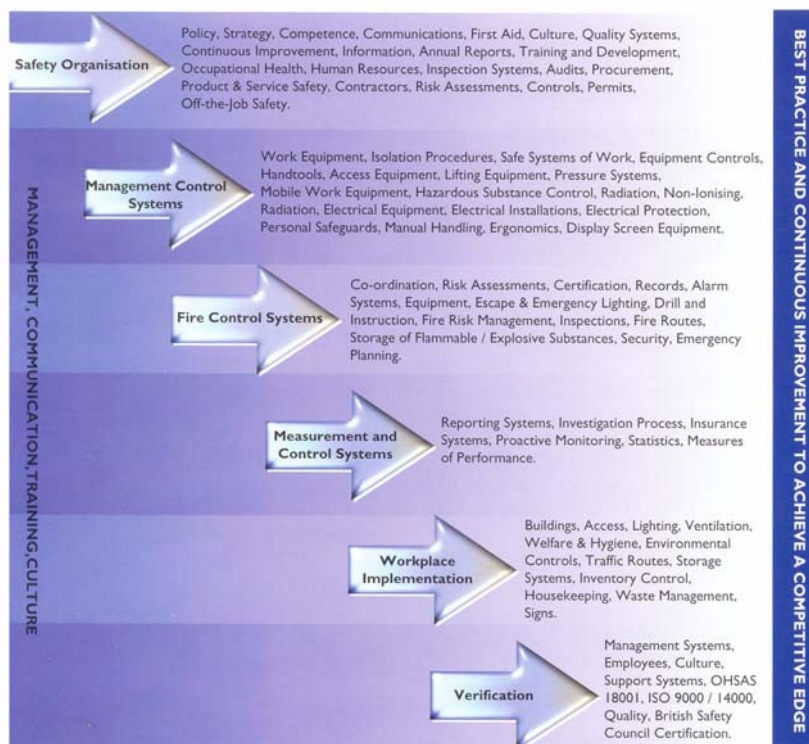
Safety Organisation

Policy, Strategy, Competence, Communications, First Aid, Culture, Quality Systems, Continuous Improvement, Information, Annual Reports, Training and Development, Occupational Health, Human Resources, Inspection Systems, Audits, Procurement, Product & Service Safety, Contractors, Risk Assessments, Controls, Permits, Off-the-Job Safety.

Management Control Systems

Work Equipment, Isolation Procedures, Safe Systems of Work, Equipment Controls, Handtools, Access Equipment, Lifting Equipment, Pressure Systems, Mobile Work Equipment, Hazardous Substance Control, Radiation, Non-Ionising, Radiation, Electrical Equipment, Electrical Installations, Electrical Protection, Personal Safeguards, Manual Handling, Ergonomics, Display Screen Equipment.

Fire Control Systems

Co-ordination, Risk Assessments, Certification, Records, Alarm Systems, Equipment, Escape & Emergency Lighting, Drill and Instruction, Fire Risk Management, Inspections, Fire Routes, Storage of Flammable / Explosive Substances, Security, Emergency Planning.

Measurement and Control Systems

Reporting Systems, Investigation Process, Insurance Systems, Proactive Monitoring, Statistics, Measures of Performance.

Workplace Implementation

Buildings, Access, Lighting, Ventilation, Welfare & Hygiene, Environmental Controls, Traffic Routes, Storage Systems, Inventory Control, Housekeeping, Waste Management, Signs.

Verification

Management Systems, Employees, Culture, Support Systems, OHSAS 18001, ISO 9000 / 14000, Quality, British Safety Council Certification.

MANAGEMENT, COMMUNICATION, TRAINING, CULTURE

BEST PRACTICE AND CONTINUOUS IMPROVEMENT TO ACHIEVE A COMPETITIVE EDGE